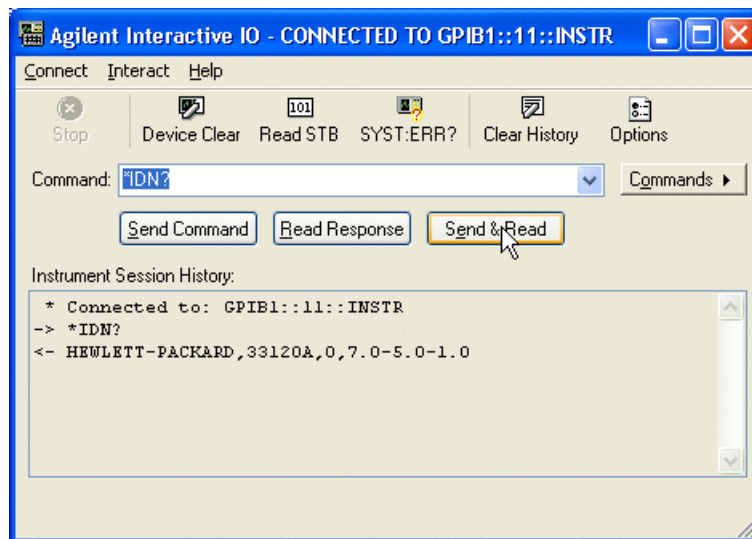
Agilent Interactive IO - CONNECTED TO GPIB1::11::INSTR

Connect Interact Help

Stop Device Clear Read STB SYST:ERR? Clear History Options

Command: *IDN?

Commands ▸

Send Command Read Response Send & Read

Instrument Session History:

* Connected to: GPIB1::11::INSTR
-> *IDN?
<- HEWLETT-PACKARD,33120A,0,7.0-5.0-1.0